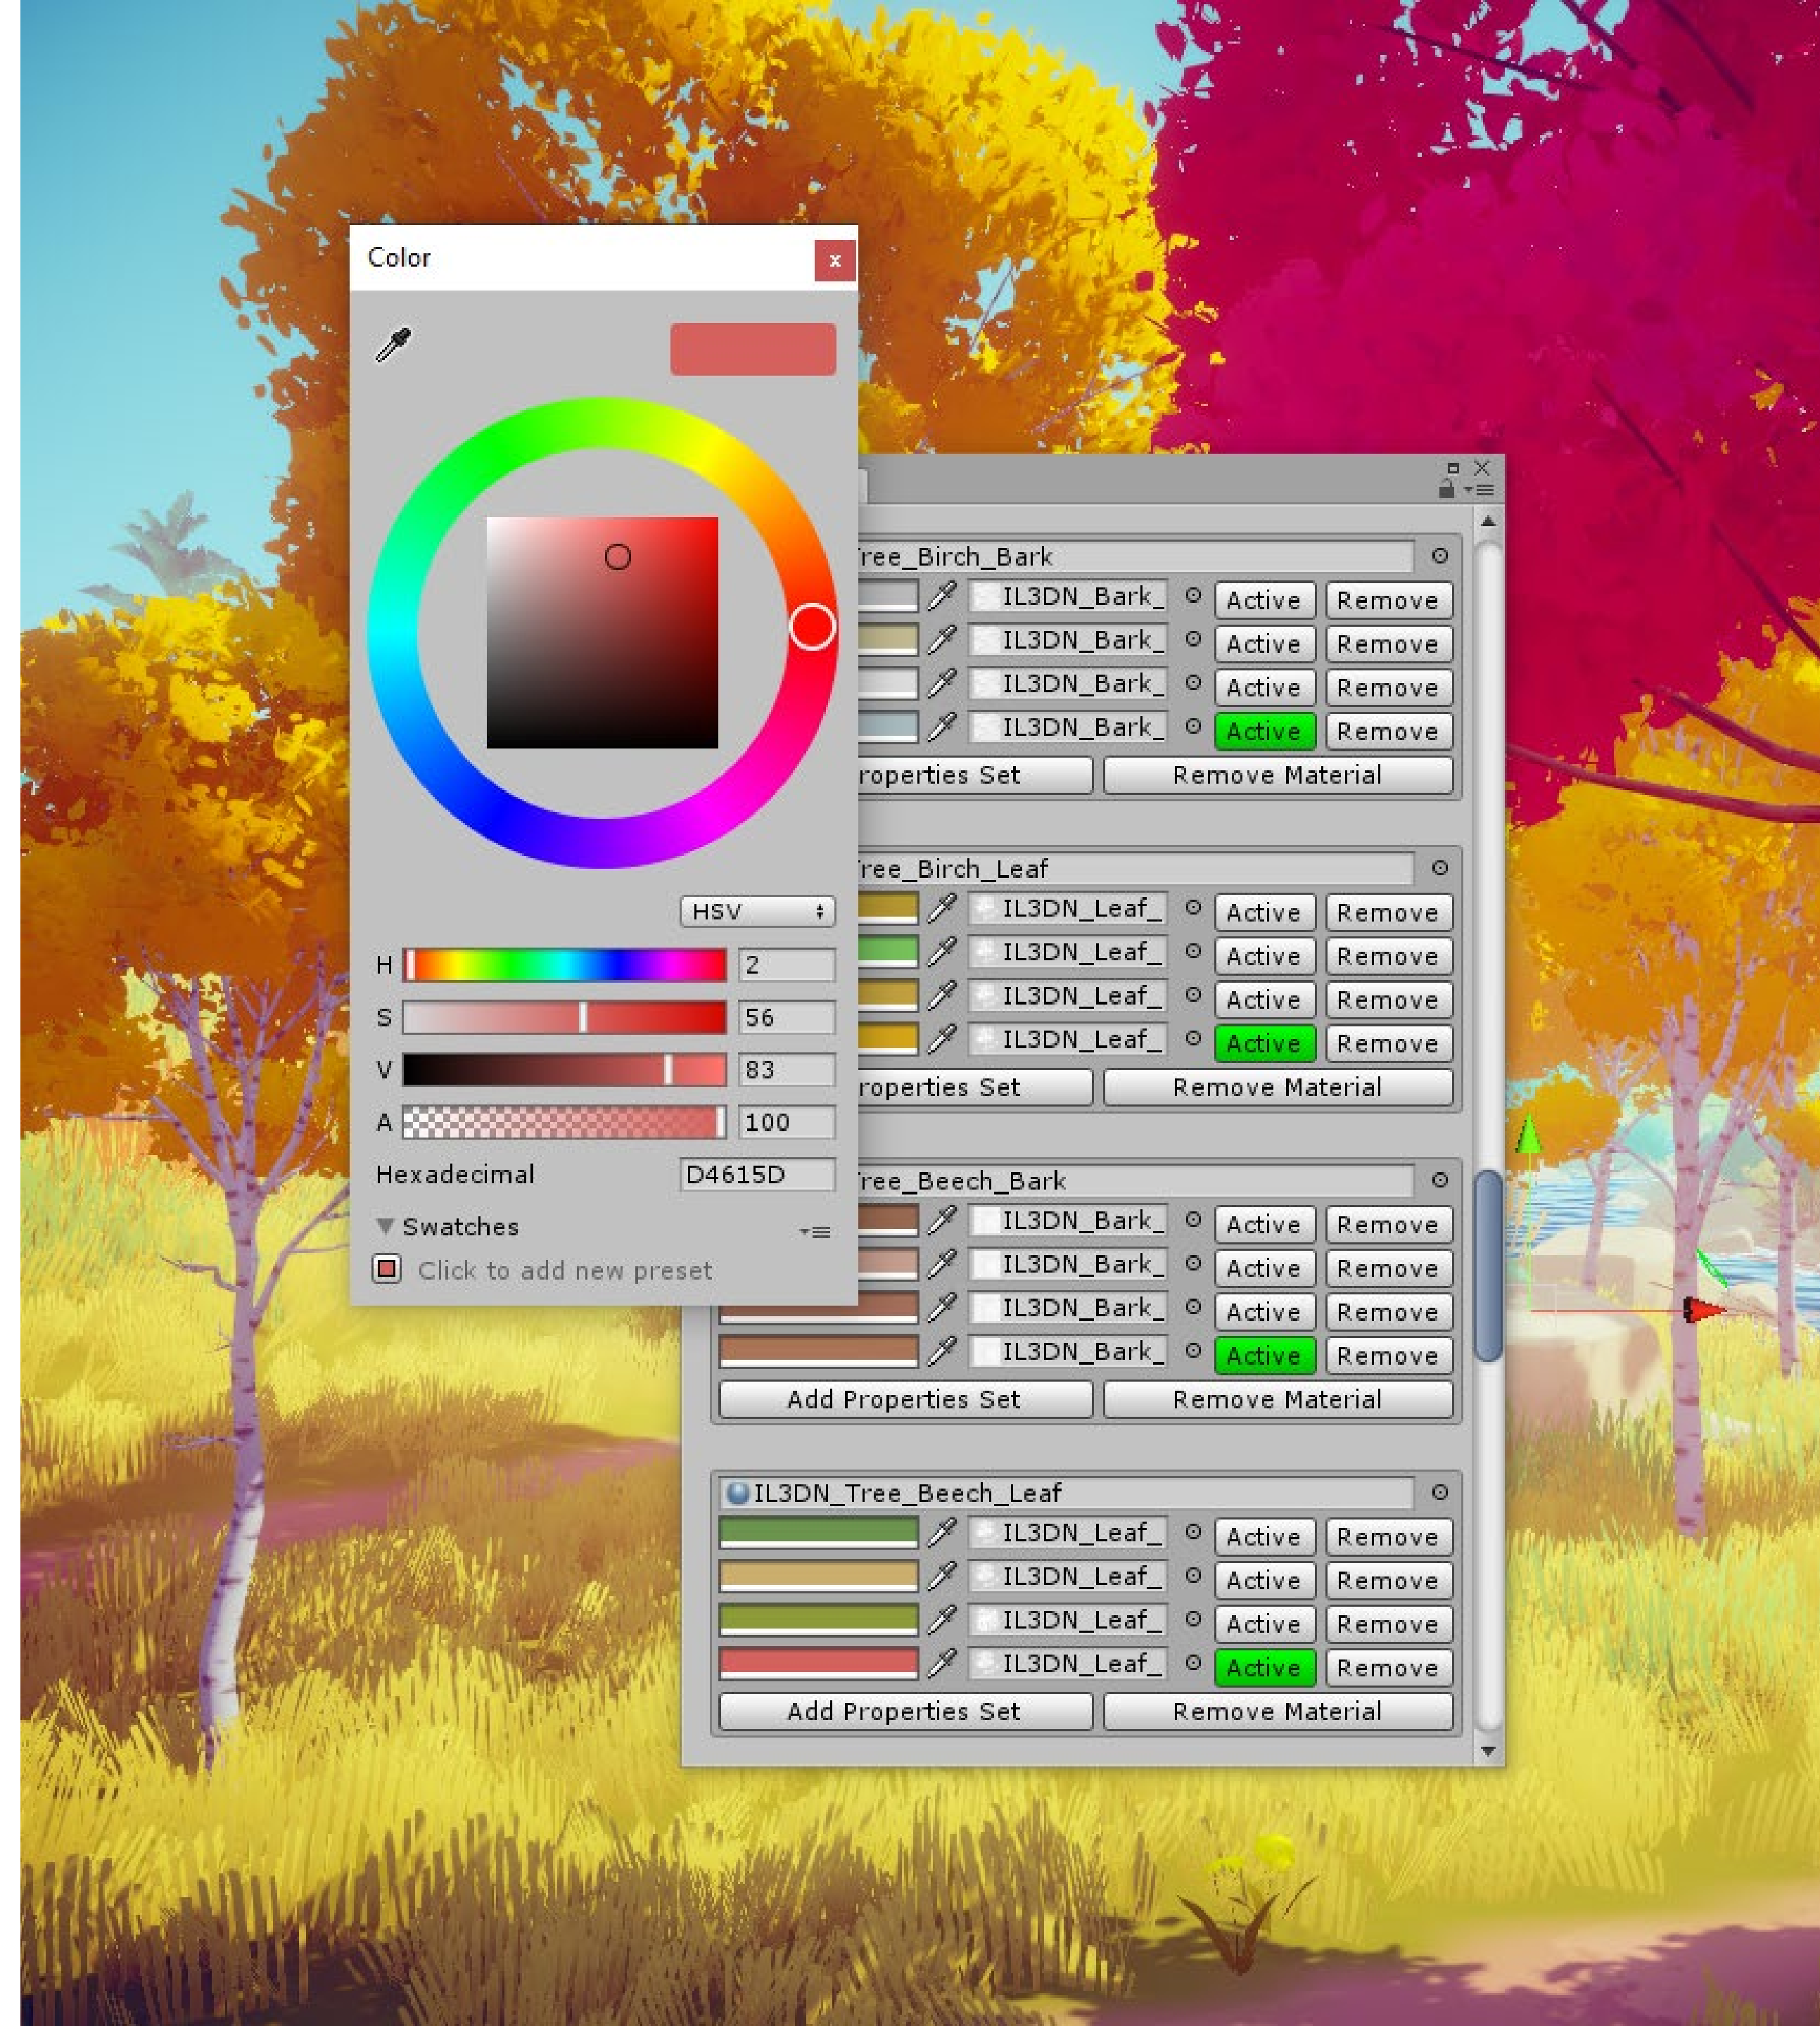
Color
x

HSV
H 2
S 56
V 83
A 100
Hexadecimal D4615D
Swatches
Click to add new preset

ree_Birch_Bark
IL3DN_Bark_ Active Remove
IL3DN_Bark_ Active Remove
IL3DN_Bark_ Active Remove
IL3DN_Bark_ Active Remove
roperties Set
Remove Material

ree_Birch_Leaf
IL3DN_Leaf_ Active Remove
IL3DN_Leaf_ Active Remove
IL3DN_Leaf_ Active Remove
IL3DN_Leaf_ Active Remove
roperties Set
Remove Material

ree_Beech_Bark
IL3DN_Bark_ Active Remove
IL3DN_Bark_ Active Remove
IL3DN_Bark_ Active Remove
IL3DN_Bark_ Active Remove
Add Properties Set
Remove Material

IL3DN_Tree_Beech_Leaf
IL3DN_Leaf_ Active Remove
IL3DN_Leaf_ Active Remove
IL3DN_Leaf_ Active Remove
IL3DN_Leaf_ Active Remove
Add Properties Set
Remove Material